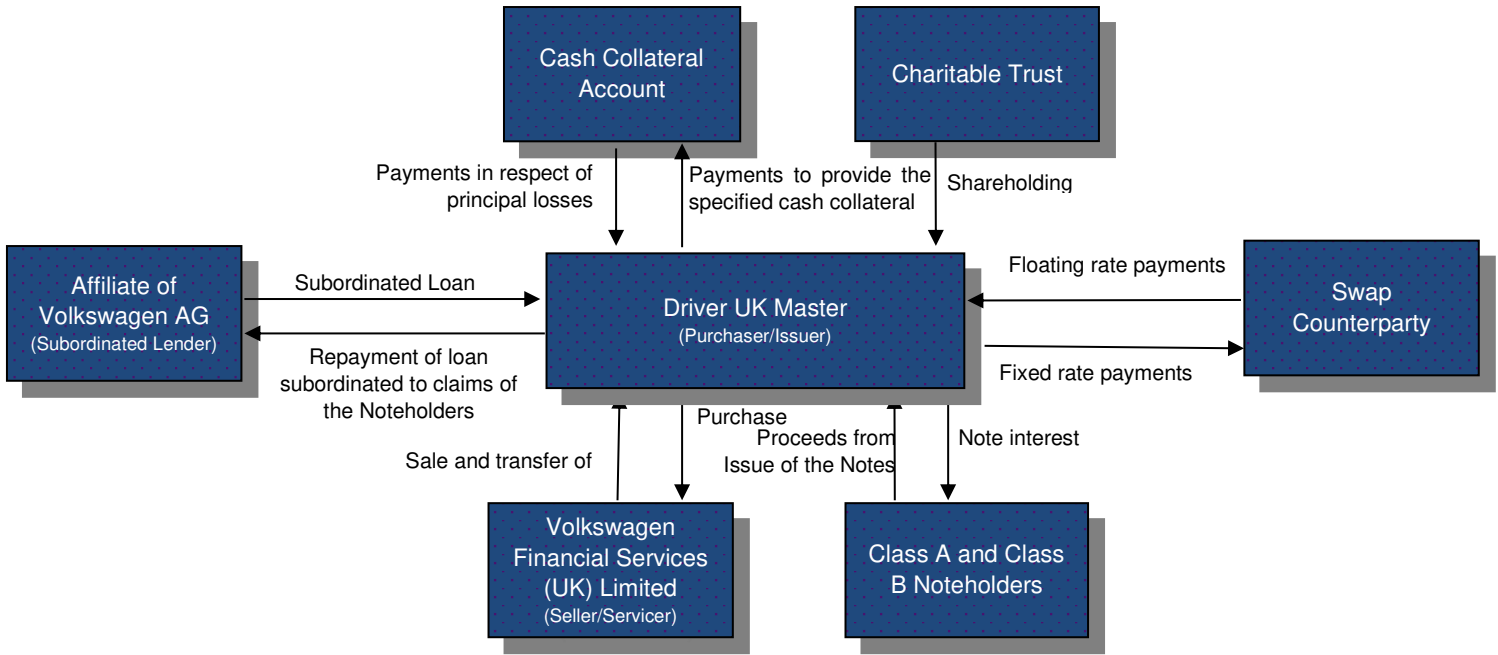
Cash Collateral Account

Charitable Trust

Payments in respect of principal losses

Payments to provide the specified cash collateral

Shareholding

Affiliate of Volkswagen AG
(Subordinated Lender)

Subordinated Loan

Repayment of loan subordinated to claims of the Noteholders

Driver UK Master
(Purchaser/Issuer)

Floating rate payments

Fixed rate payments

Swap Counterparty

Sale and transfer of

Purchase

Proceeds from Issue of the Notes

Note interest

Volkswagen Financial Services (UK) Limited
(Seller/Servicer)

Class A and Class B Noteholders